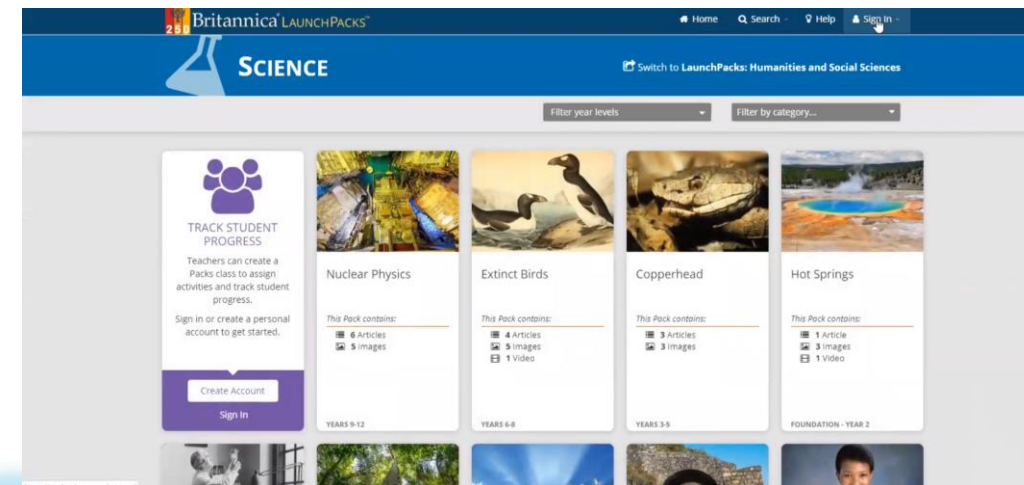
250 Britannica® LAUNCHPACKS™

Home Search Help Sign In

SCIENCE

Switch to LaunchPacks: Humanities and Social Sciences

Filter year levels

Filter by category...

TRACK STUDENT PROGRESS

Teachers can create a Packs class to assign activities and track student progress.

Sign in or create a personal account to get started.

Create Account

Sign In

Nuclear Physics

This Pack contains:
6 Articles
5 Images

YEARS 9-12

Extinct Birds

This Pack contains:
4 Articles
5 Images
1 Video

YEARS 6-8

Copperhead

This Pack contains:
3 Articles
3 Images

YEARS 3-5

Hot Springs

This Pack contains:
1 Article
3 Images
1 Video

FOUNDATION - YEAR 2